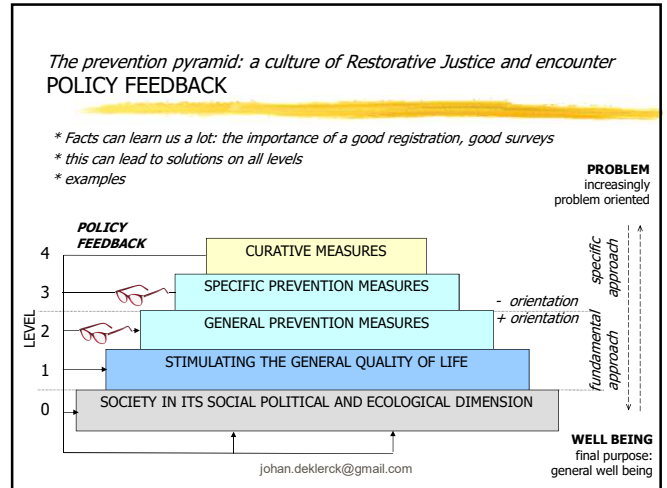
The prevention pyramid: a culture of Restorative Justice and encounter
POLICY FEEDBACK

* Facts can learn us a lot: the importance of a good registration, good surveys
* this can lead to solutions on all levels
* examples

PROBLEM
increasingly problem oriented

POLICY FEEDBACK

LEVEL

4 CURATIVE MEASURES

3 SPECIFIC PREVENTION MEASURES

2 GENERAL PREVENTION MEASURES

1 STIMULATING THE GENERAL QUALITY OF LIFE

0 SOCIETY IN ITS SOCIAL POLITICAL AND ECOLOGICAL DIMENSION

- orientation
+ orientation

specific approach

fundamental approach

WELL BEING
final purpose: general well being

johan.deklerck@gmail.com